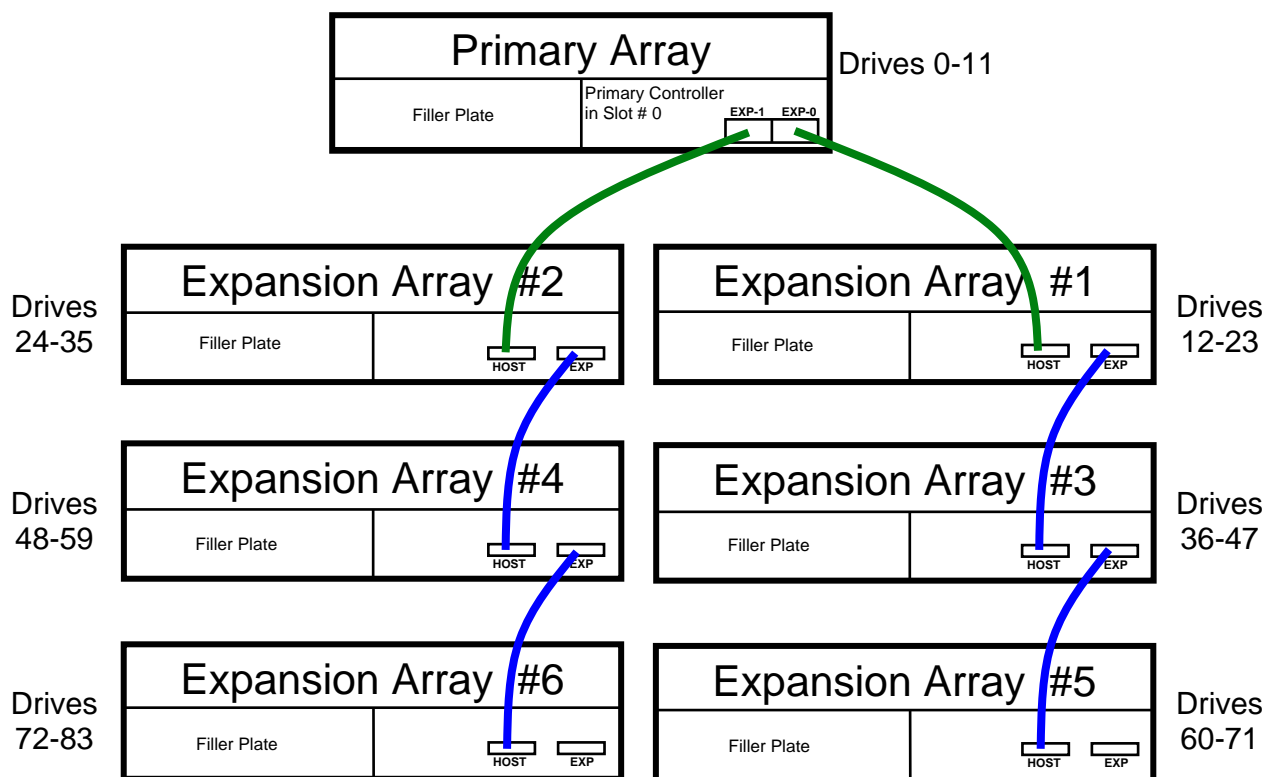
Primary Array

Filler Plate

Primary Controller in Slot # 0

EXP-1 EXP-0

Drives 0-11

Drives 24-35

Expansion Array #2

Filler Plate

HOST EXP

Expansion Array #1

Filler Plate

HOST EXP

Drives 12-23

Drives 48-59

Expansion Array #4

Filler Plate

HOST EXP

Expansion Array #3

Filler Plate

HOST EXP

Drives 36-47

Drives 72-83

Expansion Array #6

Filler Plate

HOST EXP

Expansion Array #5

Filler Plate

HOST EXP

Drives 60-71